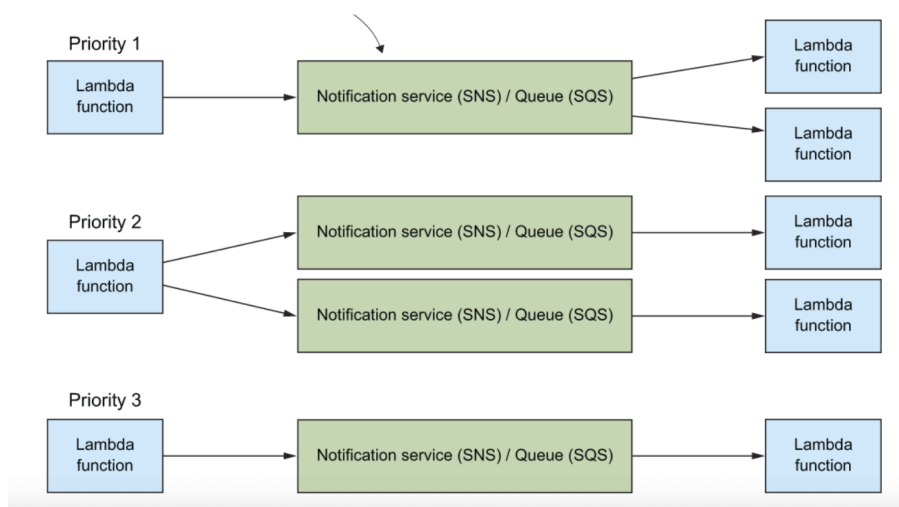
Priority 1

Lambda function

Notification service (SNS) / Queue (SQS)

Lambda function

Lambda function

Priority 2

Lambda function

Notification service (SNS) / Queue (SQS)

Notification service (SNS) / Queue (SQS)

Lambda function

Lambda function

Priority 3

Lambda function

Notification service (SNS) / Queue (SQS)

Lambda function